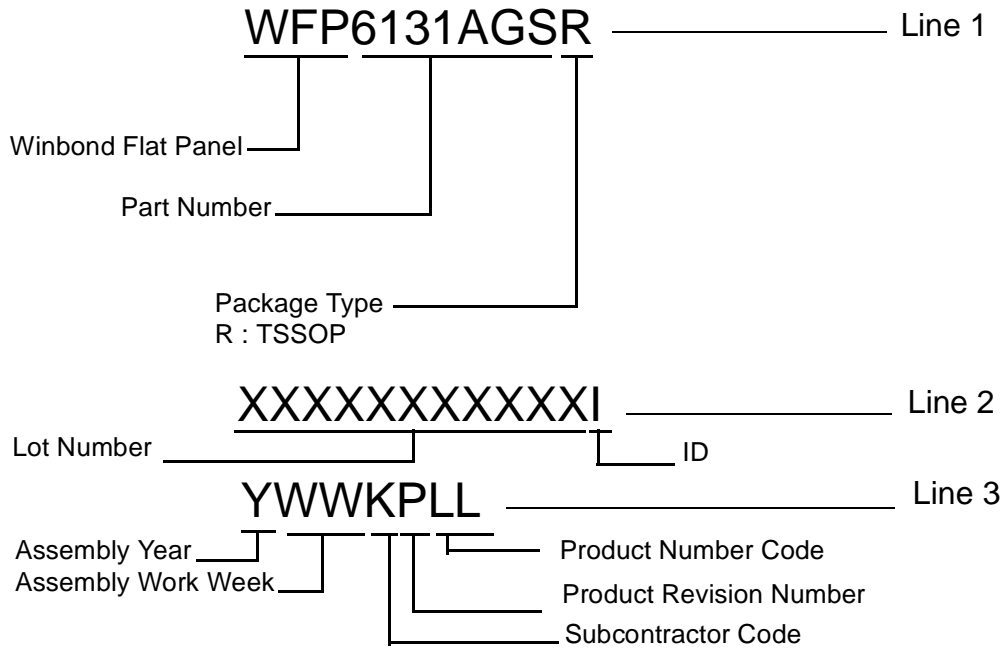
WFP6131AGSR

Line 1

Winbond Flat Panel

Part Number

Package Type
R : TSSOP

XXXXXXXXXXI

Line 2

Lot Number

ID

YWWKPLL

Line 3

Assembly Year

Assembly Work Week

Product Number Code

Product Revision Number

Subcontractor Code